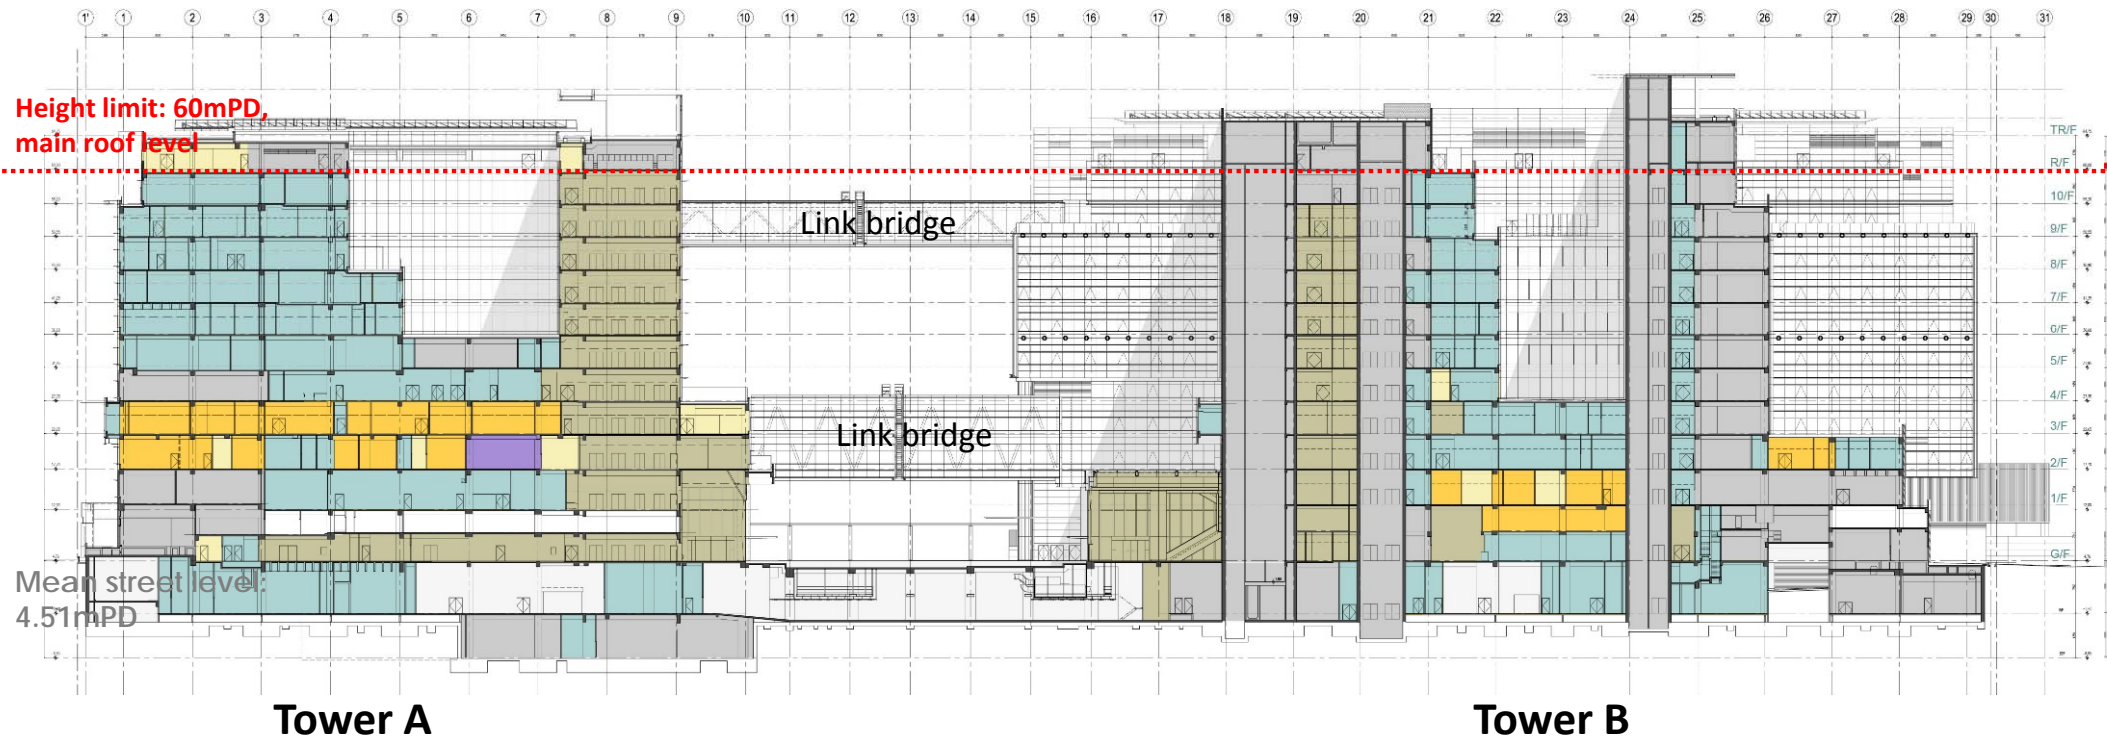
1' 1 2 3 4 5 6 7 8 9 10 11 12 13 14 15 16 17 18 19 20 21 22 23 24 25 26 27 28 29 30 31

Height limit: 60mPD, main roof level

TR/F
R/F
10/F
9/F
8/F
7/F
6/F
5/F
4/F
3/F
2/F
1/F
G/F

Link bridge

Link bridge

Mean street level: 4.51mPD

Tower A

Tower B